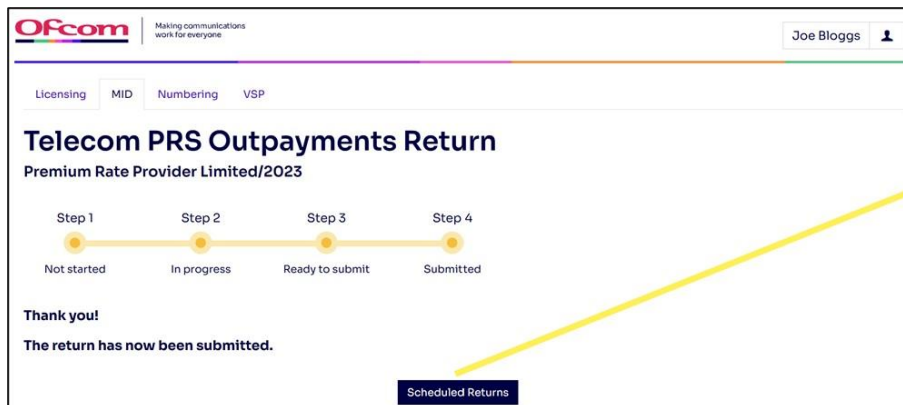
Ofcom

Making communications work for everyone

Joe Bloggs

Licensing MID Numbering VSP

Telecom PRS Outpayments Return

Premium Rate Provider Limited/2023

Step 1 Step 2 Step 3 Step 4

Not started In progress Ready to submit Submitted

Thank you!

The return has now been submitted.

Scheduled Returns